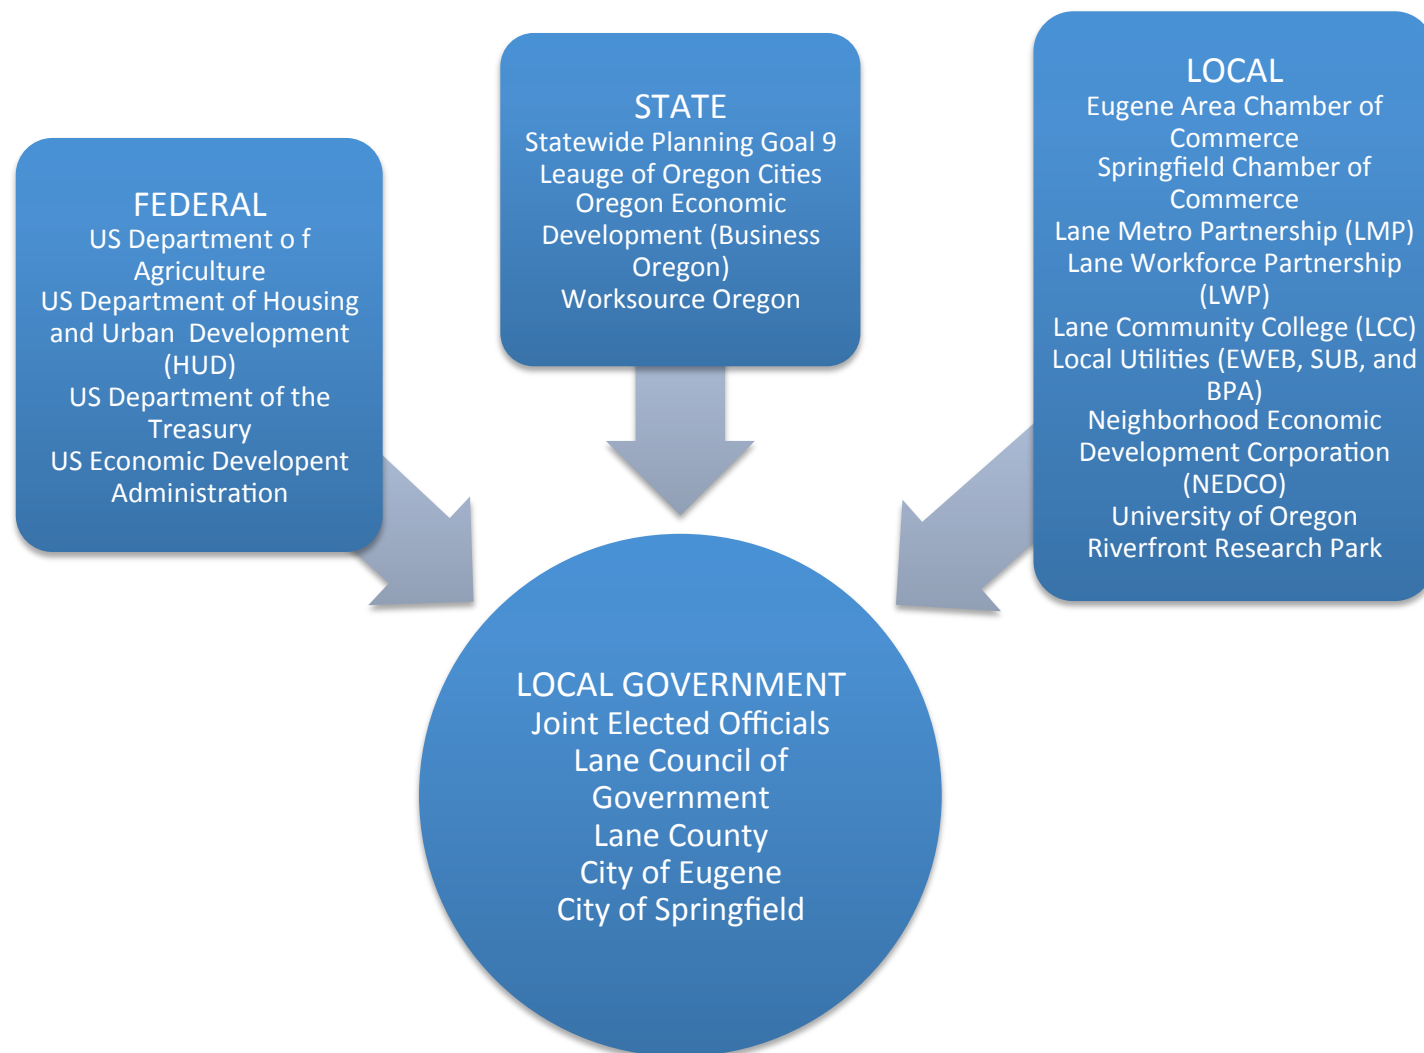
FEDERAL
US Department o f Agriculture
US Department of Housing and Urban Development (HUD)
US Department of the Treasury
US Economic Developent Administration

STATE
Statewide Planning Goal 9
Leauge of Oregon Cities
Oregon Economic Development (Business Oregon)
Worksource Oregon

LOCAL
Eugene Area Chamber of Commerce
Springfield Chamber of Commerce
Lane Metro Partnership (LMP)
Lane Workforce Partnership (LWP)
Lane Community College (LCC)
Local Utilities (EWEB, SUB, and BPA)
Neighborhood Economic Development Corporation (NEDCO)
University of Oregon Riverfront Research Park

LOCAL GOVERNMENT
Joint Elected Officials
Lane Council of Government
Lane County
City of Eugene
City of Springfield